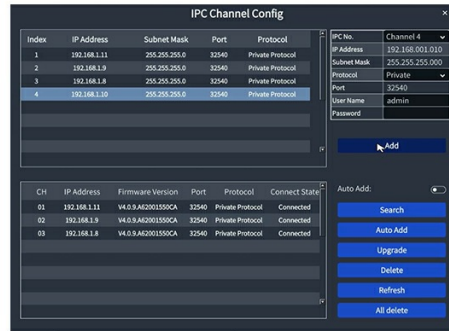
IPC Channel Config

| Index | IP Address | Subnet Mask | Port | Protocol |
|---|---|---|---|---|
| 1 | 192.168.1.11 | 255.255.255.0 | 32540 | Private Protocol |
| 2 | 192.168.1.9 | 255.255.255.0 | 32540 | Private Protocol |
| 3 | 192.168.1.8 | 255.255.255.0 | 32540 | Private Protocol |
| 4 | 192.168.1.10 | 255.255.255.0 | 32540 | Private Protocol |

| IPC No. | Channel 4 |
|---|---|
| IP Address | 192.168.001.010 |
| Subnet Mask | 255.255.255.000 |
| Protocol | Private |
| Port | 32540 |
| User Name | admin |
| Password | |

Add

| CH | IP Address | Firmware Version | Port | Protocol | Connect State |
|---|---|---|---|---|---|
| 01 | 192.168.1.11 | V4.0.9.A62001550CA | 32540 | Private Protocol | Connected |
| 02 | 192.168.1.9 | V4.0.9.A62001550CA | 32540 | Private Protocol | Connected |
| 03 | 192.168.1.8 | V4.0.9.A62001550CA | 32540 | Private Protocol | Connected |

Auto Add:

Search

Auto Add

Upgrade

Delete

Refresh

All delete